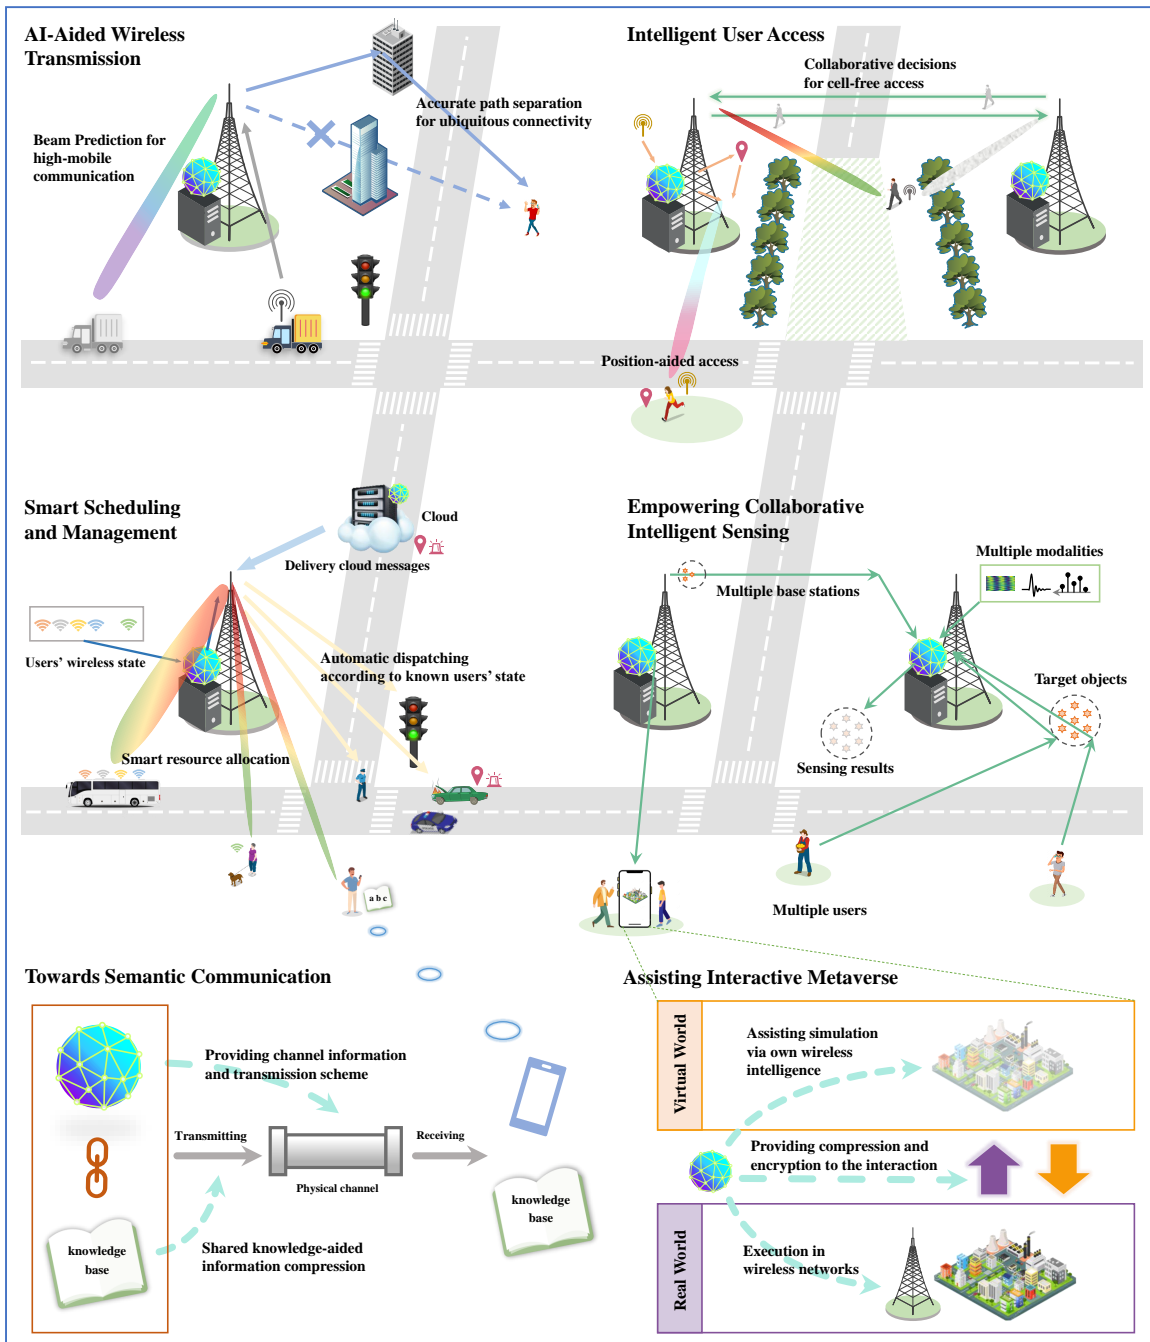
AI-Aided Wireless Transmission

Accurate path separation for ubiquitous connectivity

Beam Prediction for high-mobile communication

Intelligent User Access

Collaborative decisions for cell-free access

Position-aided access

Smart Scheduling and Management

Cloud

Delivery cloud messages

Users' wireless state

Automatic dispatching according to known users' state

Smart resource allocation

Empowering Collaborative Intelligent Sensing

Multiple modalities

Multiple base stations

Target objects

Sensing results

Multiple users

Towards Semantic Communication

Providing channel information and transmission scheme

Transmitting

Receiving

Physical channel

knowledge base

knowledge base

Shared knowledge-aided information compression

Assisting Interactive Metaverse

Virtual World

Assisting simulation via own wireless intelligence

Providing compression and encryption to the interaction

Real World

Execution in wireless networks